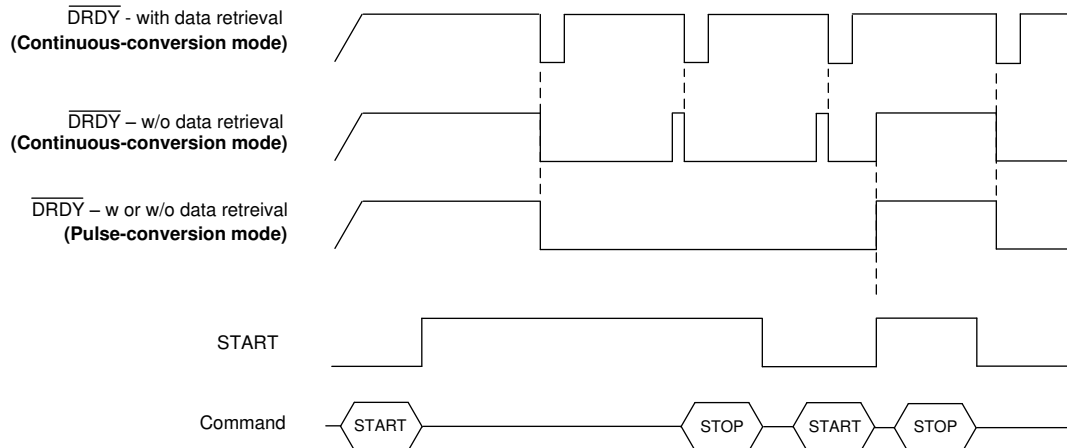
$\overline{\text{DRDY}}$ - with data retrieval
(Continuous-conversion mode)

$\overline{\text{DRDY}}$ – w/o data retrieval
(Continuous-conversion mode)

$\overline{\text{DRDY}}$ – w or w/o data retreival
(Pulse-conversion mode)

START

Command

START

STOP

START

STOP